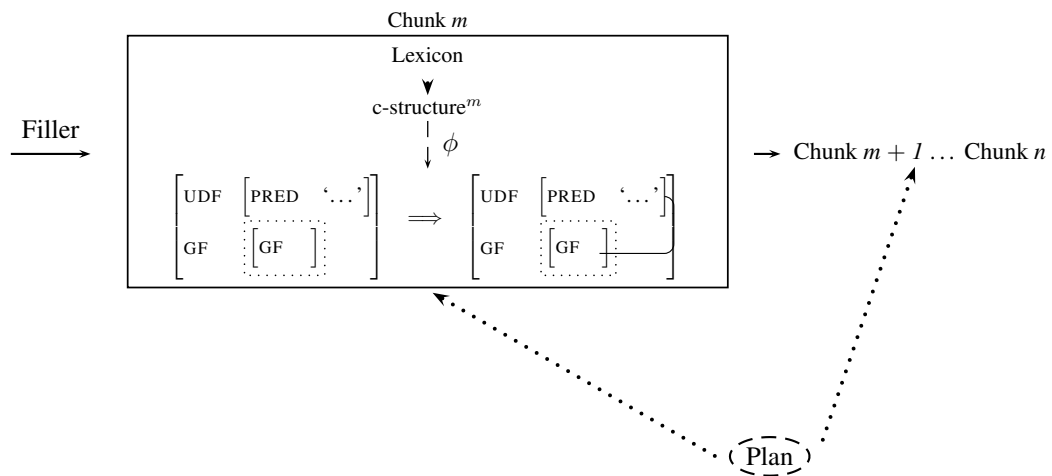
Chunk $m$

Lexicon

c-structure$^m$

$\phi$

Filler

$\begin{bmatrix} \text{UDF} & \begin{bmatrix} \text{PRED} & `\ldots' \end{bmatrix} \\ \text{GF} & \begin{bmatrix} \text{GF} & \end{bmatrix} \end{bmatrix} \Longrightarrow \begin{bmatrix} \text{UDF} & \begin{bmatrix} \text{PRED} & `\ldots' \end{bmatrix} \\ \text{GF} & \begin{bmatrix} \text{GF} & \end{bmatrix} \end{bmatrix}$

Chunk $m + 1$ … Chunk $n$

Plan